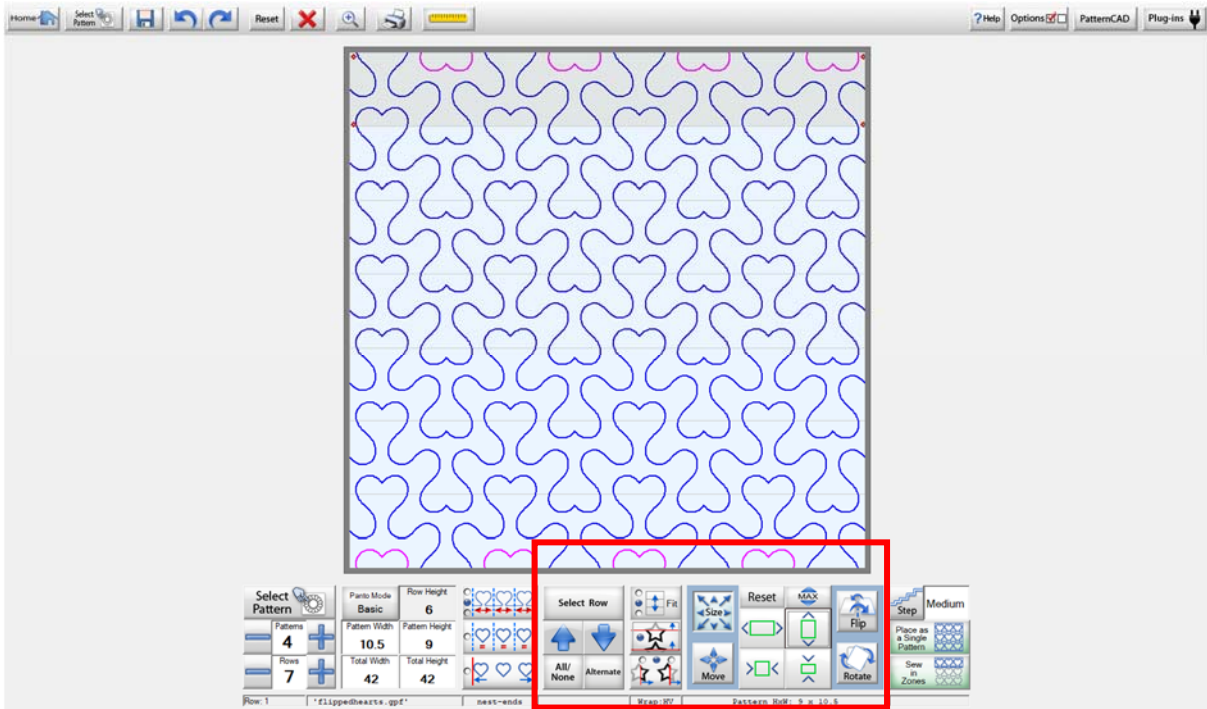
Home Select Pattern Reset ?Help Options PatternCAD Plug-ins

Select Pattern
Patterns 4
Rows 7
Panto Mode Basic
Row Height 6
Pattern Width 10.5
Pattern Height 9
Total Width 42
Total Height 42
Select Row
All/None
Alternate
Fit
Size
Move
Reset
MAX
Flip
Rotate
Step
Medium
Place as a Single Pattern
Sew in Zones

Row: 1 'flippedhearts.gpf' nest-ends Wrap:NV Pattern HxW: 9 x 10.5